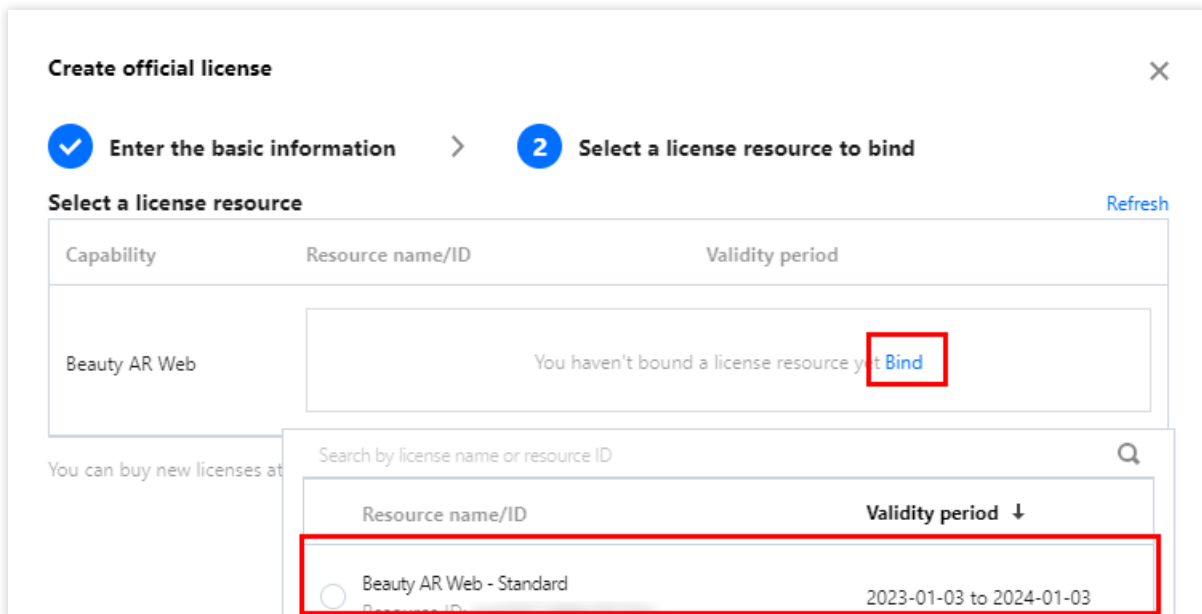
Create official license

×

Enter the basic information

2 Select a license resource to bind

Select a license resource

Refresh

| Capability | Resource name/ID | Validity period |
|---|---|---|
| Beauty AR Web | You haven't bound a license resource yet Bind | |

You can buy new licenses at

Search by license name or resource ID

| Resource name/ID | Validity period ↓ |
|---|---|
| Beauty AR Web - Standard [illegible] | 2023-01-03 to 2024-01-03 |